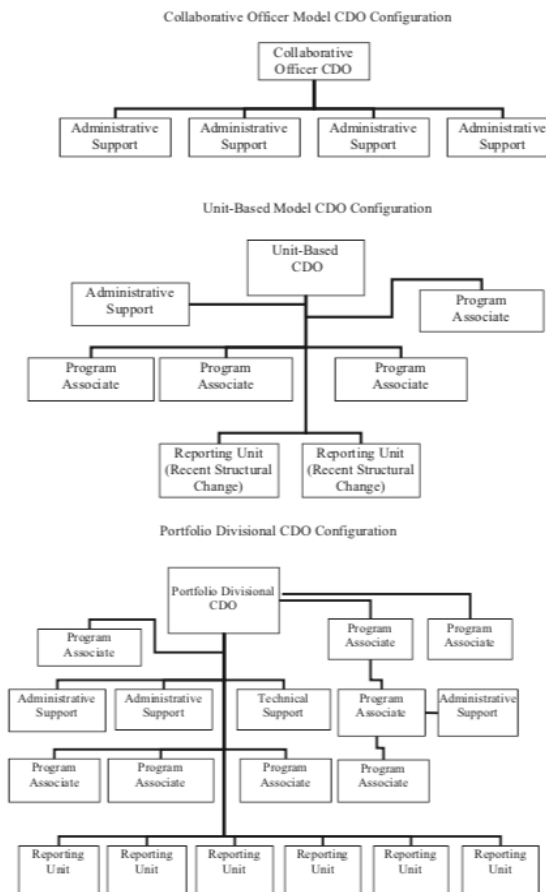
Collaborative Officer Model CDO Configuration

Collaborative Officer CDO

Administrative Support

Administrative Support

Administrative Support

Administrative Support

Unit-Based Model CDO Configuration

Unit-Based CDO

Administrative Support

Program Associate

Program Associate

Program Associate

Program Associate

Reporting Unit (Recent Structural Change)

Reporting Unit (Recent Structural Change)

Portfolio Divisional CDO Configuration

Portfolio Divisional CDO

Program Associate

Program Associate

Program Associate

Administrative Support

Administrative Support

Technical Support

Program Associate

Administrative Support

Program Associate

Program Associate

Program Associate

Program Associate

Reporting Unit

Reporting Unit

Reporting Unit

Reporting Unit

Reporting Unit

Reporting Unit